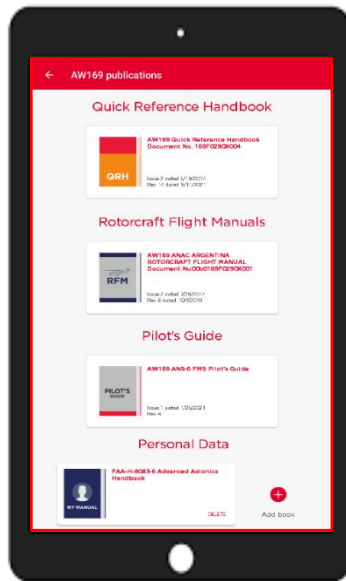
AW169 publications

Quick Reference Handbook

QRH

AW169 Quick Reference Handbook Document No. 169F0290K004

Issue 2 dated 5/1/2017
Rev 14 dated 5/1/2021

Rotorcraft Flight Manuals

RFM

AW169 ANAC ARGENTINA ROTORCRAFT FLIGHT MANUAL Document No.00o0169F0290K001

Issue 2 dated 2/9/2017
Rev 8 dated 12/2019

Pilot's Guide

PILOT'S GUIDE

AW169 ANS-6 FMS Pilot's Guide

Issue 1 dated 1/25/2021
Rev A

Personal Data

MY MANUAL

FAA-H-8083-6 Advanced Avionics Handbook

DELETE

+

Add book